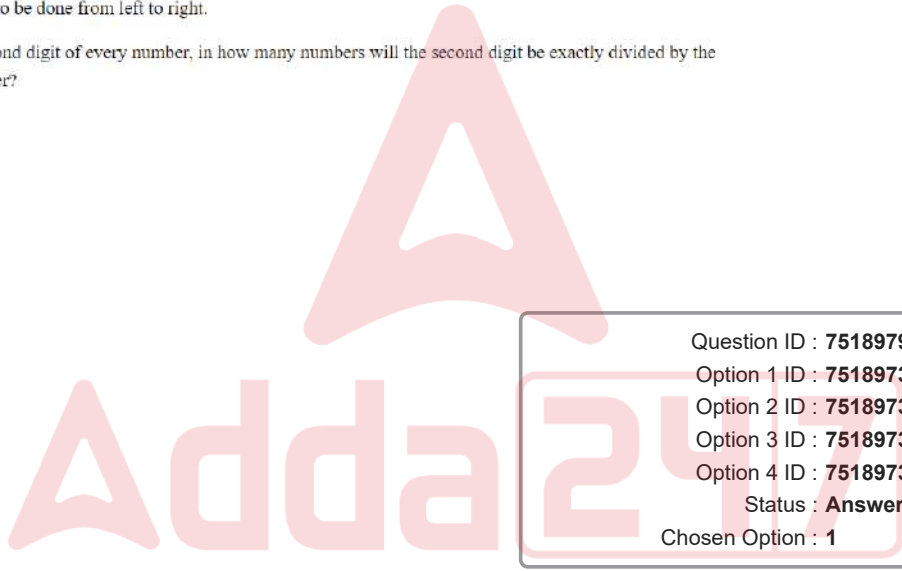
o be done from left to right.

ond digit of every number, in how many numbers will the second digit be exactly divided by the er?

Adda247

Question ID : 7518979
Option 1 ID : 7518973
Option 2 ID : 7518973
Option 3 ID : 7518973
Option 4 ID : 7518973
Status : Answer
Chosen Option : 1